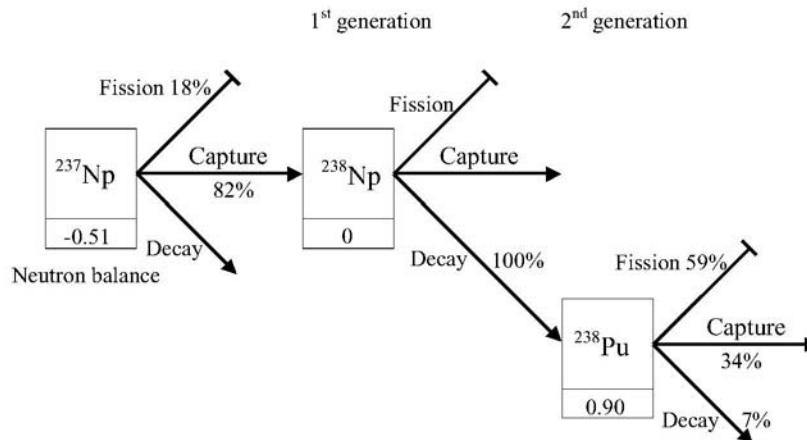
1$^{st}$ generation

2$^{nd}$ generation

Fission 18%

$^{237}$Np

-0.51

Capture

82%

Decay

Neutron balance

Fission

$^{238}$Np

0

Capture

Decay

100%

Fission 59%

$^{238}$Pu

0.90

Capture

34%

Decay

7%